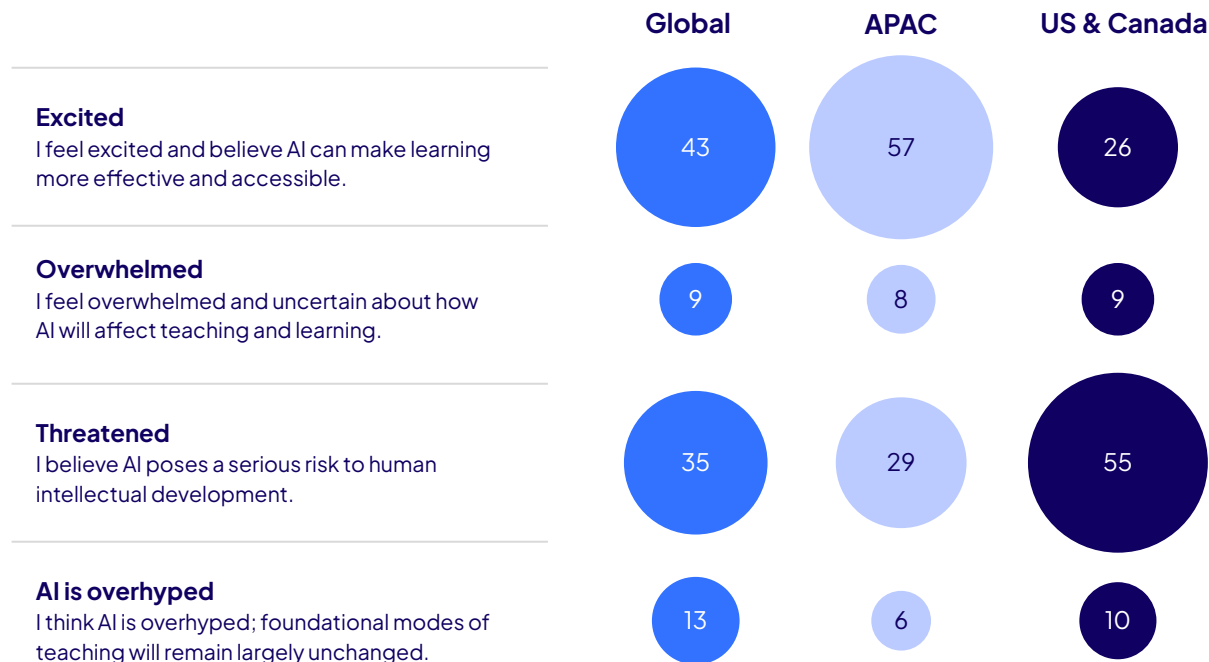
| | Global | APAC | US & Canada |
|---|---|---|---|
| **Excited** I feel excited and believe AI can make learning more effective and accessible. | 43 | 57 | 26 |
| **Overwhelmed** I feel overwhelmed and uncertain about how AI will affect teaching and learning. | 9 | 8 | 9 |
| **Threatened** I believe AI poses a serious risk to human intellectual development. | 35 | 29 | 55 |
| **AI is overhyped** I think AI is overhyped; foundational modes of teaching will remain largely unchanged. | 13 | 6 | 10 |